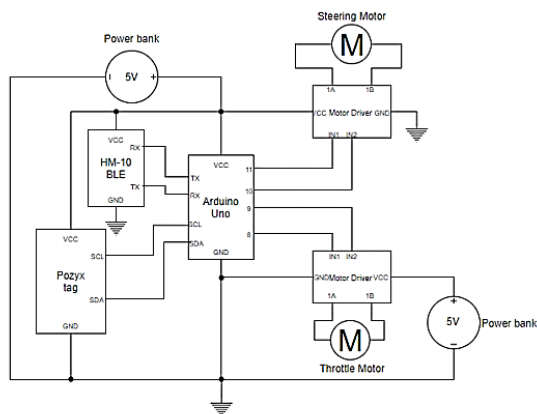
Steering Motor
M
1A
1B
Power bank
5V
VCC
Motor Driver
GND
IN1
IN2
VCC
RX
HM-10
BLE
TX
GND
VCC
TX
RX
11
10
Arduino
Uno
9
8
SCL
SDA
GND
VCC
SCL
Pozyx
tag
SDA
GND
IN1
IN2
GND
Motor Driver
VCC
1A
1B
M
Throttle Motor
5V
Power bank